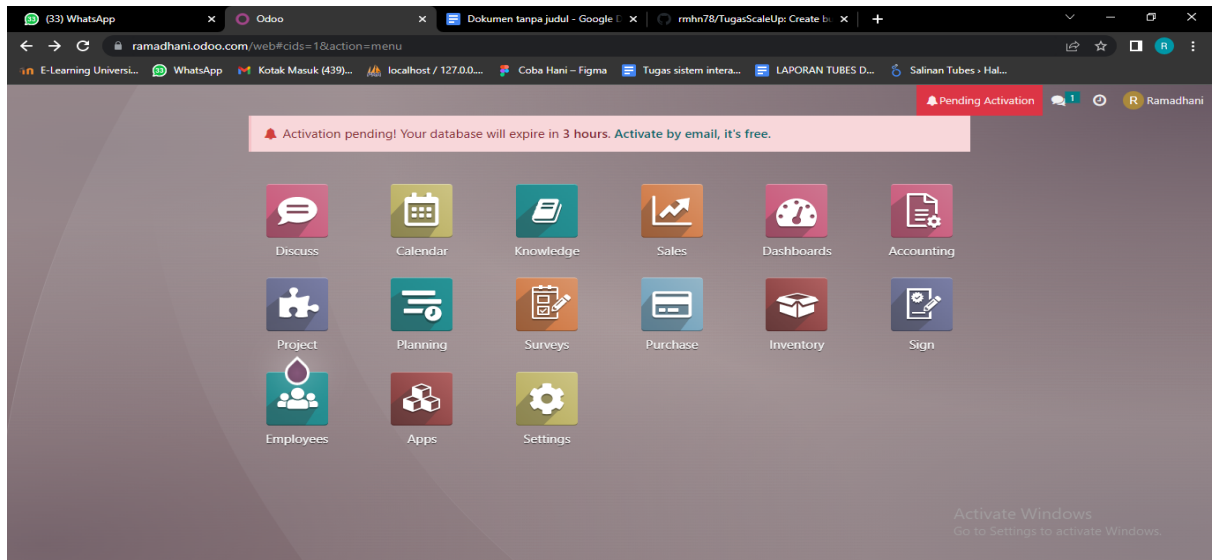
(33) WhatsApp ×
Odoo ×
Dokumen tanpa judul - Google D ×
rmhn78/TugasScaleUp: Create bu ×
+

ramadhani.odoo.com/web#cids=1&action=menu

E-Learning Universi... WhatsApp Kotak Masuk (439)... localhost / 127.0.0.... Coba Hani – Figma Tugas sistem intera... LAPORAN TUBES D... Salinan Tubes › Hal...

Pending Activation 1 R Ramadhani

Activation pending! Your database will expire in 3 hours. Activate by email, it's free.

Discuss
Calendar
Knowledge
Sales
Dashboards
Accounting
Project
Planning
Surveys
Purchase
Inventory
Sign
Employees
Apps
Settings

Activate Windows
Go to Settings to activate Windows.